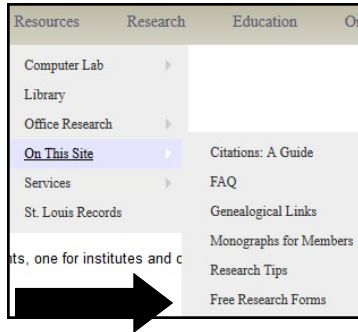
Resources Research Education O

Computer Lab
Library
Office Research
On This Site
Services
St. Louis Records

Citations: A Guide
FAQ
Genealogical Links
Monographs for Members
Research Tips
Free Research Forms

nts, one for institutes and c